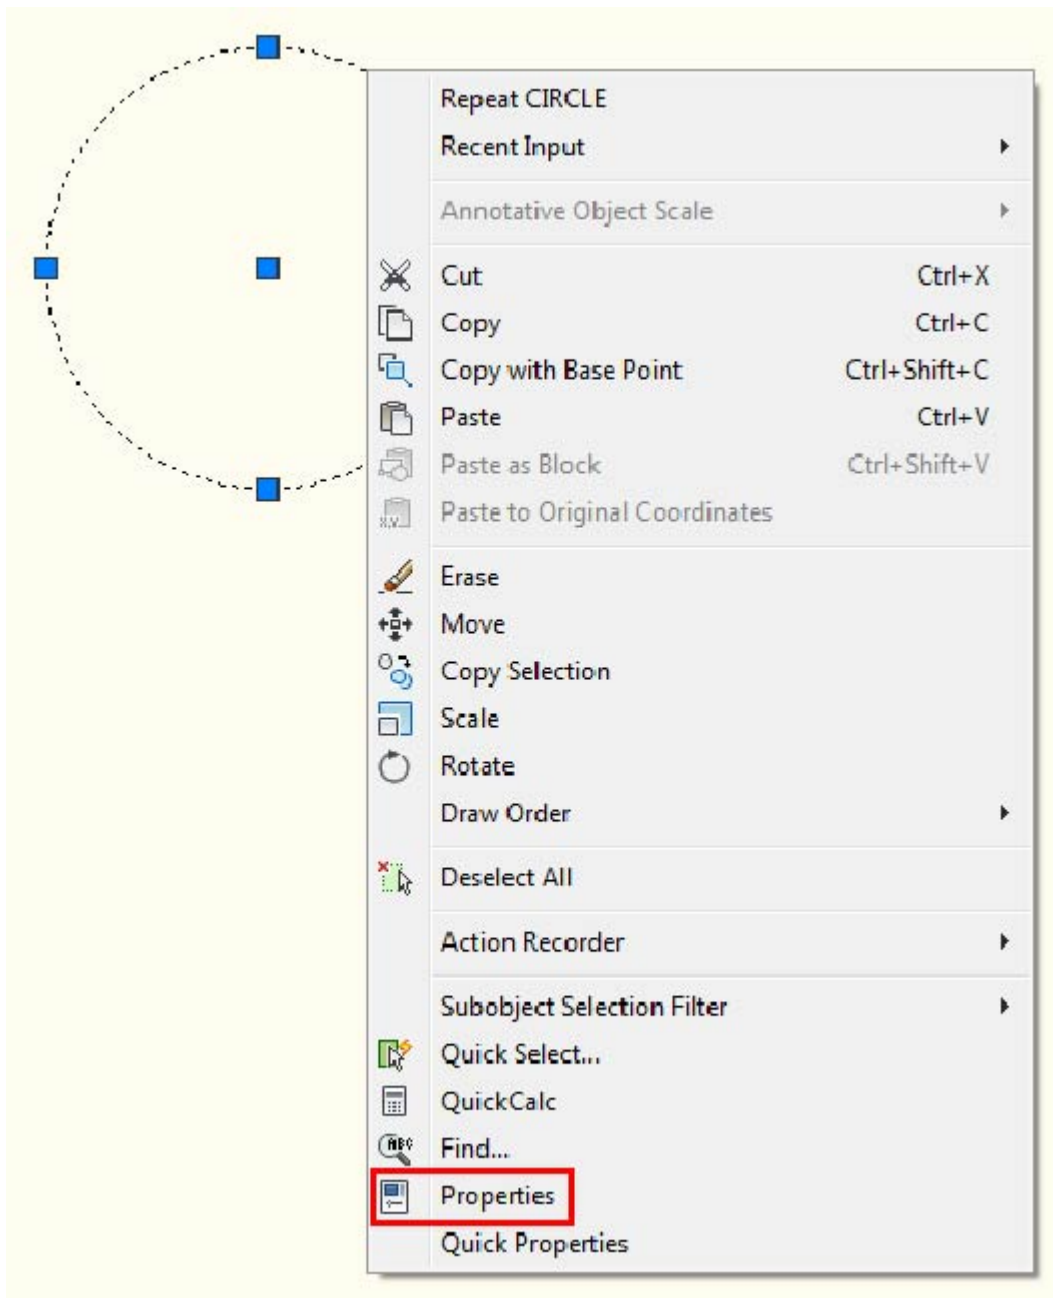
Repeat CIRCLE
Recent Input

Annotative Object Scale

Cut Ctrl+X
Copy Ctrl+C
Copy with Base Point Ctrl+Shift+C
Paste Ctrl+V
Paste as Block Ctrl+Shift+V
Paste to Original Coordinates

Erase
Move
Copy Selection
Scale
Rotate
Draw Order

Deselect All

Action Recorder

Subobject Selection Filter
Quick Select...
QuickCalc
Find...
Properties
Quick Properties